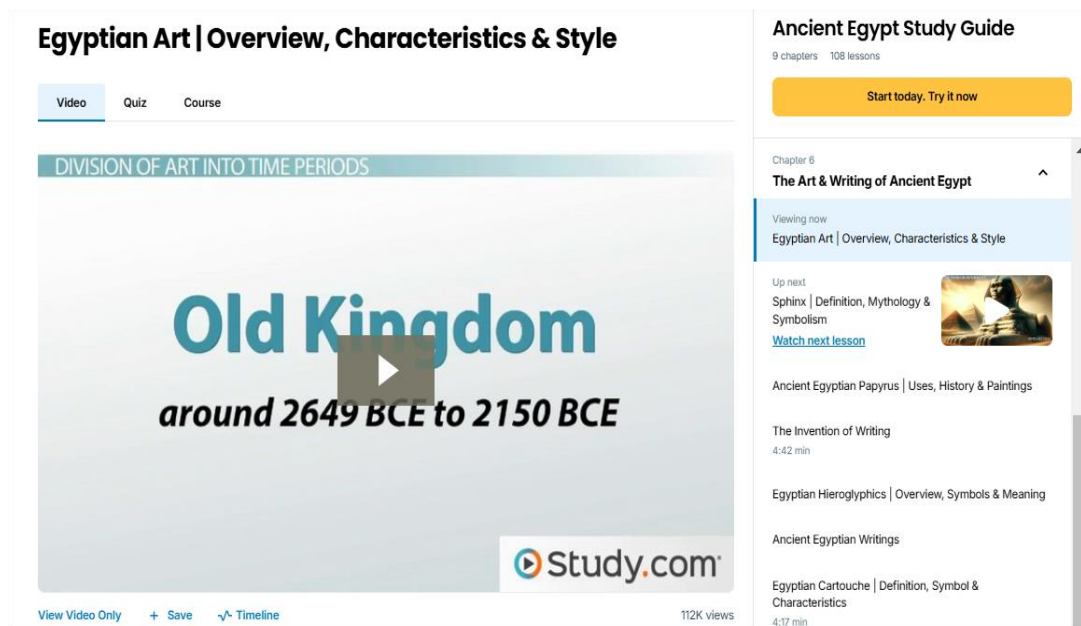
Egyptian Art | Overview, Characteristics & Style

Video Quiz Course

DIVISION OF ART INTO TIME PERIODS

Old Kingdom

around 2649 BCE to 2150 BCE

Study.com

View Video Only + Save Timeline 112K views

Ancient Egypt Study Guide
9 chapters 108 lessons

Start today. Try it now

Chapter 6
The Art & Writing of Ancient Egypt

Viewing now
Egyptian Art | Overview, Characteristics & Style

Up next
Sphinx | Definition, Mythology & Symbolism
Watch next lesson

Ancient Egyptian Papyrus | Uses, History & Paintings

The Invention of Writing
4:42 min

Egyptian Hieroglyphics | Overview, Symbols & Meaning

Ancient Egyptian Writings

Egyptian Cartouche | Definition, Symbol & Characteristics
4:17 min